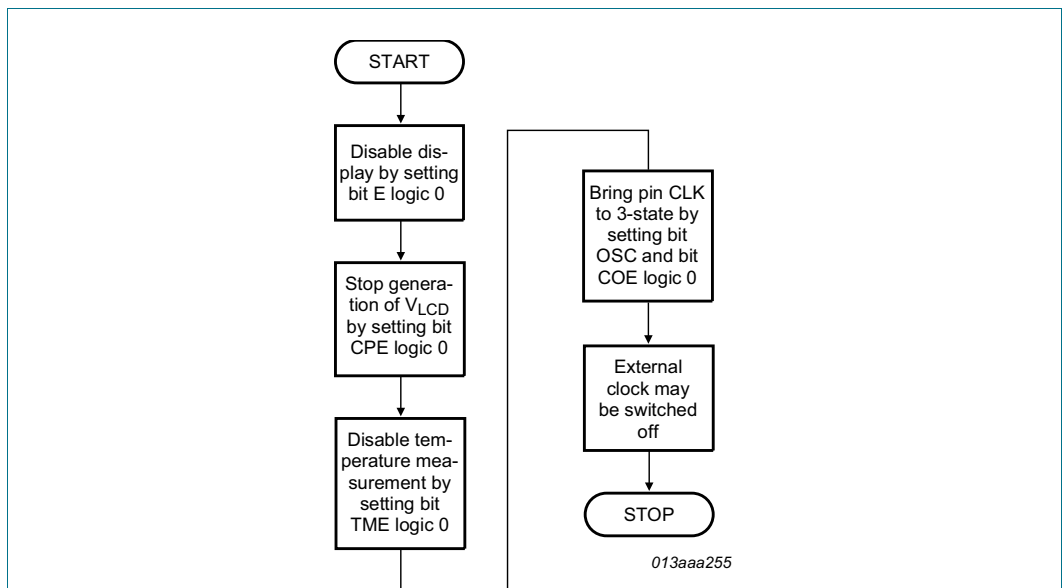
START

Disable display by setting bit E logic 0

Stop generation of $V_{LCD}$ by setting bit CPE logic 0

Disable temperature measurement by setting bit TME logic 0

Bring pin CLK to 3-state by setting bit OSC and bit COE logic 0

External clock may be switched off

STOP

013aaa255